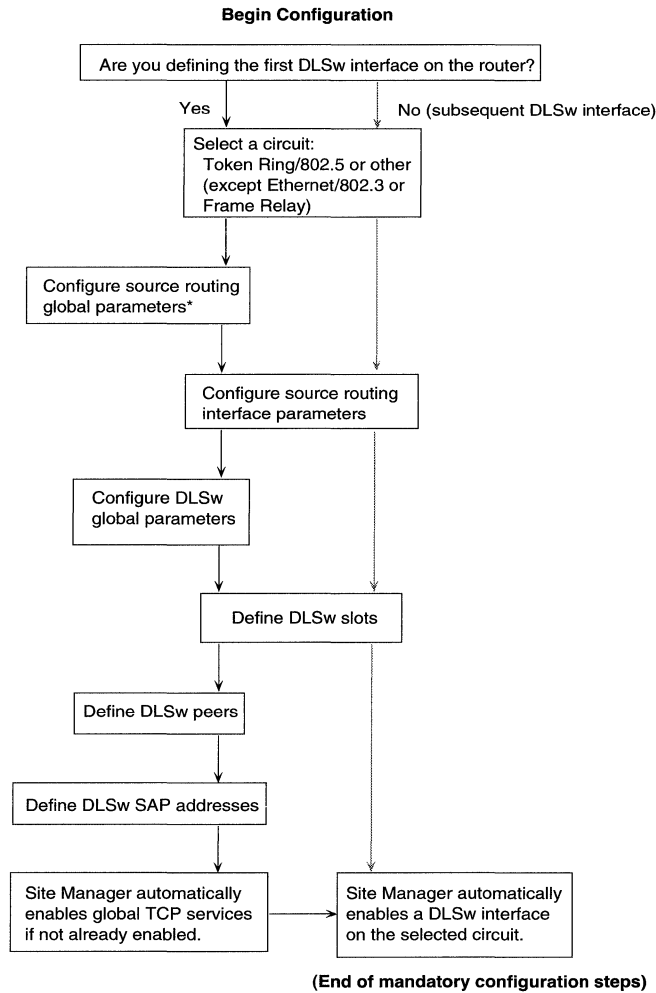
Begin Configuration

Are you defining the first DLSw interface on the router?

Yes

No (subsequent DLSw interface)

Select a circuit: Token Ring/802.5 or other (except Ethernet/802.3 or Frame Relay)

Configure source routing global parameters*

Configure source routing interface parameters

Configure DLSw global parameters

Define DLSw slots

Define DLSw peers

Define DLSw SAP addresses

Site Manager automatically enables global TCP services if not already enabled.

Site Manager automatically enables a DLSw interface on the selected circuit.

(End of mandatory configuration steps)